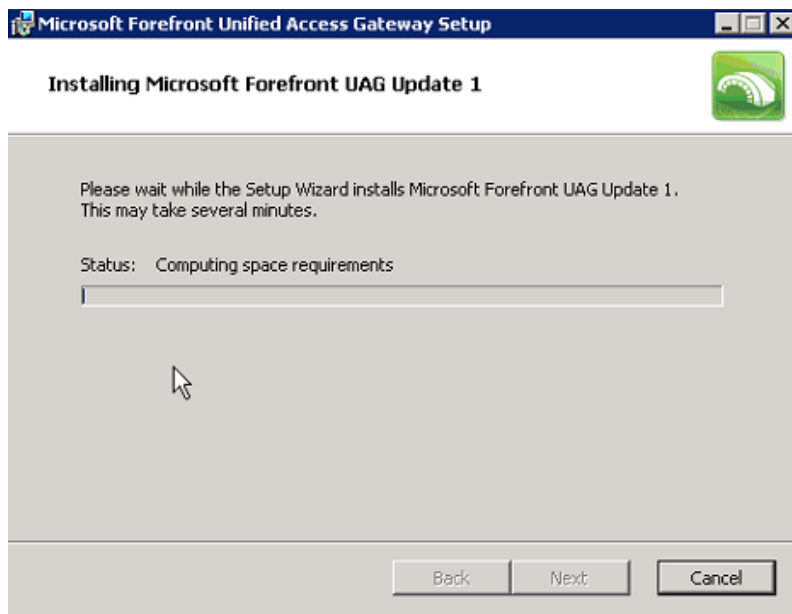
Microsoft Forefront Unified Access Gateway Setup

Installing Microsoft Forefront UAG Update 1

Please wait while the Setup Wizard installs Microsoft Forefront UAG Update 1. This may take several minutes.

Status: Computing space requirements

Back Next Cancel